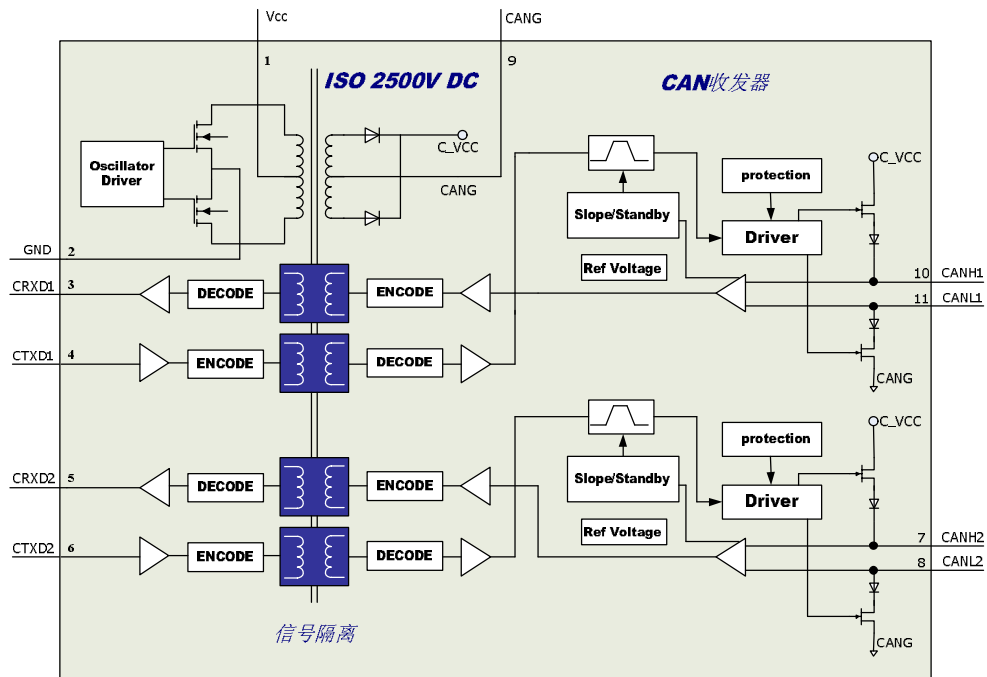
Vcc
CANG
1
9
ISO 2500V DC
CAN收发器
Oscillator Driver
C_VCC
CANG
protection
C_VCC
Slope/Standby
Driver
GND 2
Ref Voltage
CRXD1 3
DECODE
ENCODE
10 CANH1
11 CANL1
CTXD1 4
ENCODE
DECODE
CANG
protection
C_VCC
Slope/Standby
Driver
CRXD2 5
DECODE
ENCODE
Ref Voltage
7 CANH2
8 CANL2
CTXD2 6
ENCODE
DECODE
信号隔离
CANG